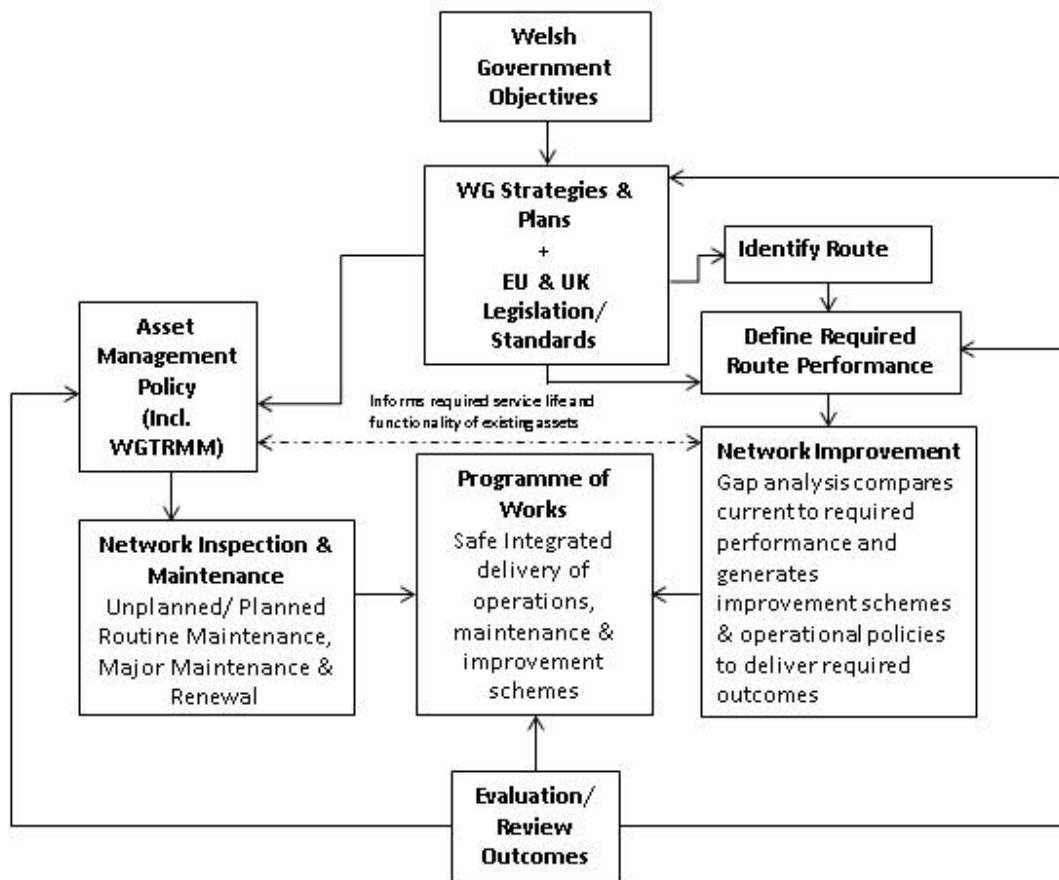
Welsh Government Objectives

WG Strategies & Plans
+
EU & UK Legislation/ Standards

Identify Route

Define Required Route Performance

Asset Management Policy (Incl. WGTRMM)

Informs required service life and functionality of existing assets

Network Improvement
Gap analysis compares current to required performance and generates improvement schemes & operational policies to deliver required outcomes

Programme of Works
Safe Integrated delivery of operations, maintenance & improvement schemes

Network Inspection & Maintenance
Unplanned/ Planned Routine Maintenance, Major Maintenance & Renewal

Evaluation/ Review Outcomes